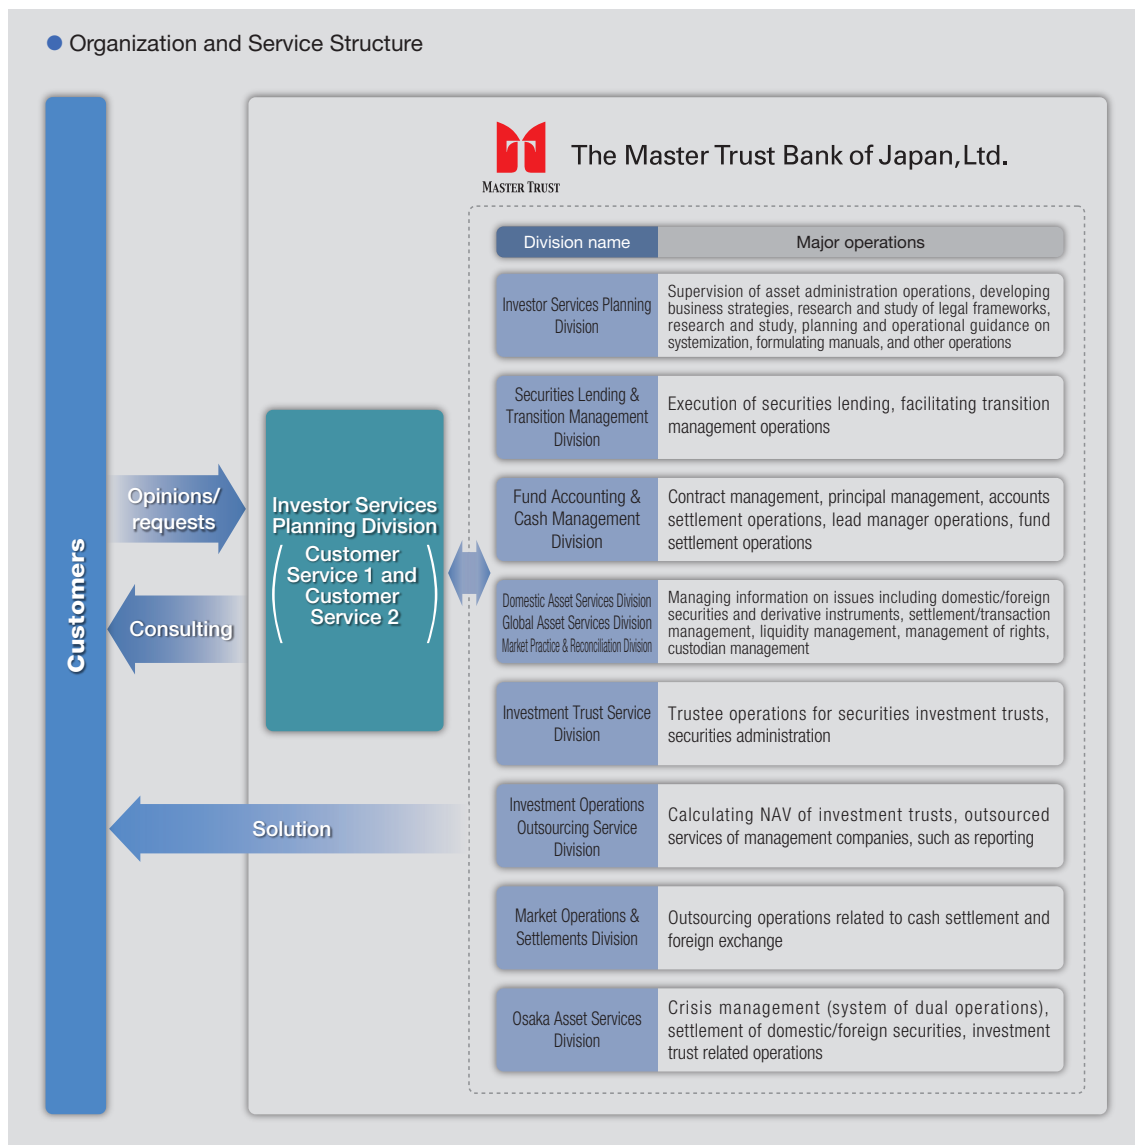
Organization and Service Structure

Customers

Opinions/ requests

Consulting

Solution

Investor Services Planning Division (Customer Service 1 and Customer Service 2)

MASTER TRUST

The Master Trust Bank of Japan, Ltd.

| Division name | Major operations |
|---|---|
| Investor Services Planning Division | Supervision of asset administration operations, developing business strategies, research and study of legal frameworks, research and study, planning and operational guidance on systemization, formulating manuals, and other operations |
| Securities Lending & Transition Management Division | Execution of securities lending, facilitating transition management operations |
| Fund Accounting & Cash Management Division | Contract management, principal management, accounts settlement operations, lead manager operations, fund settlement operations |
| Domestic Asset Services Division Global Asset Services Division Market Practice & Reconciliation Division | Managing information on issues including domestic/foreign securities and derivative instruments, settlement/transaction management, liquidity management, management of rights, custodian management |
| Investment Trust Service Division | Trustee operations for securities investment trusts, securities administration |
| Investment Operations Outsourcing Service Division | Calculating NAV of investment trusts, outsourced services of management companies, such as reporting |
| Market Operations & Settlements Division | Outsourcing operations related to cash settlement and foreign exchange |
| Osaka Asset Services Division | Crisis management (system of dual operations), settlement of domestic/foreign securities, investment trust related operations |